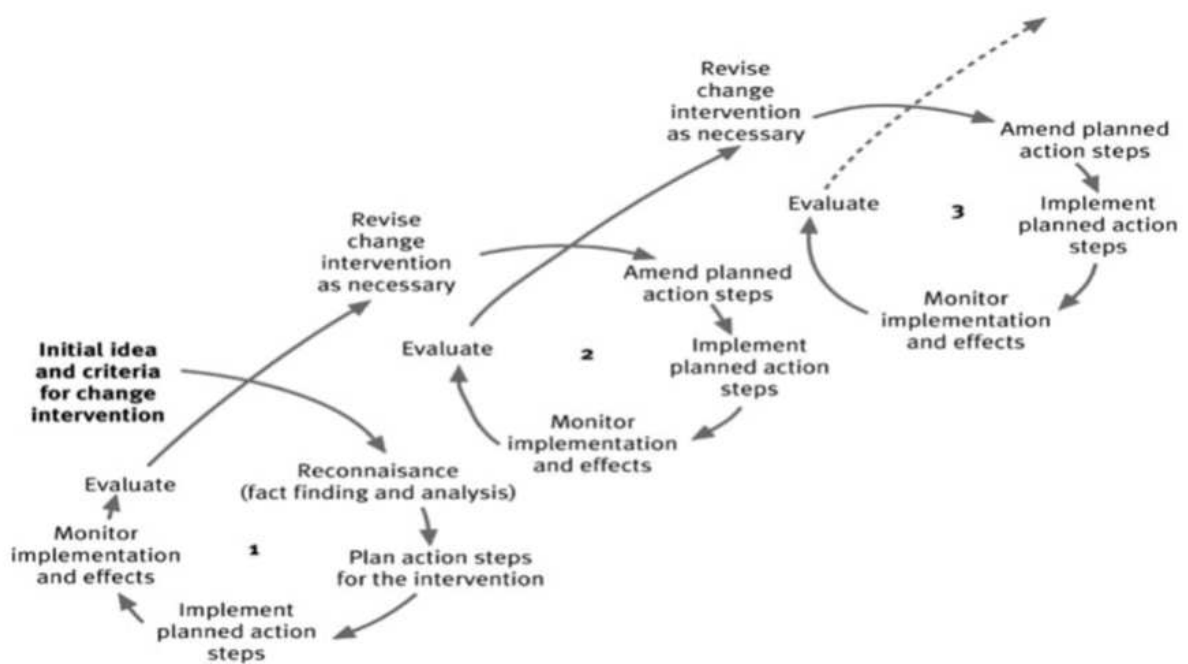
Initial idea and criteria for change intervention

Reconnaisance (fact finding and analysis)

Plan action steps for the intervention

Implement planned action steps

Monitor implementation and effects

Evaluate

1

Revise change intervention as necessary

Amend planned action steps

Implement planned action steps

Monitor implementation and effects

Evaluate

2

Revise change intervention as necessary

Amend planned action steps

Implement planned action steps

Monitor implementation and effects

Evaluate

3